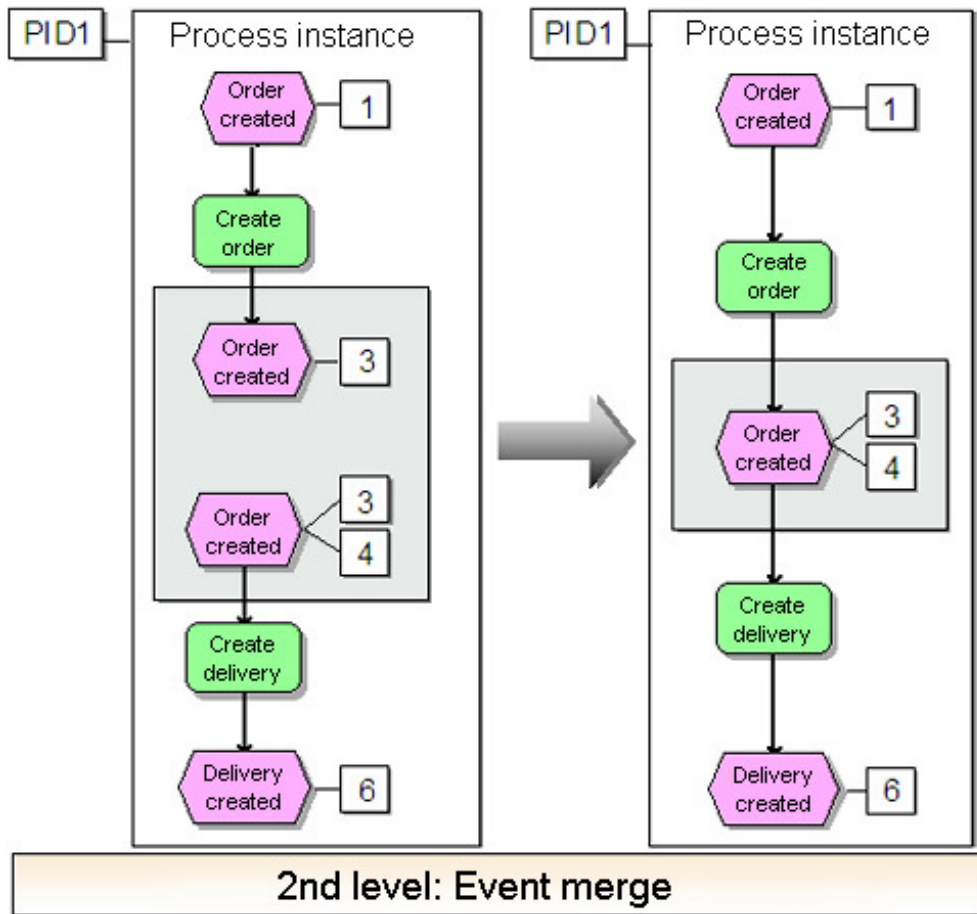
PID1

Process instance

Order created

1

Create order

Order created

3

Order created

3

4

Create delivery

Delivery created

6

PID1

Process instance

Order created

1

Create order

Order created

3

4

Create delivery

Delivery created

6

2nd level: Event merge